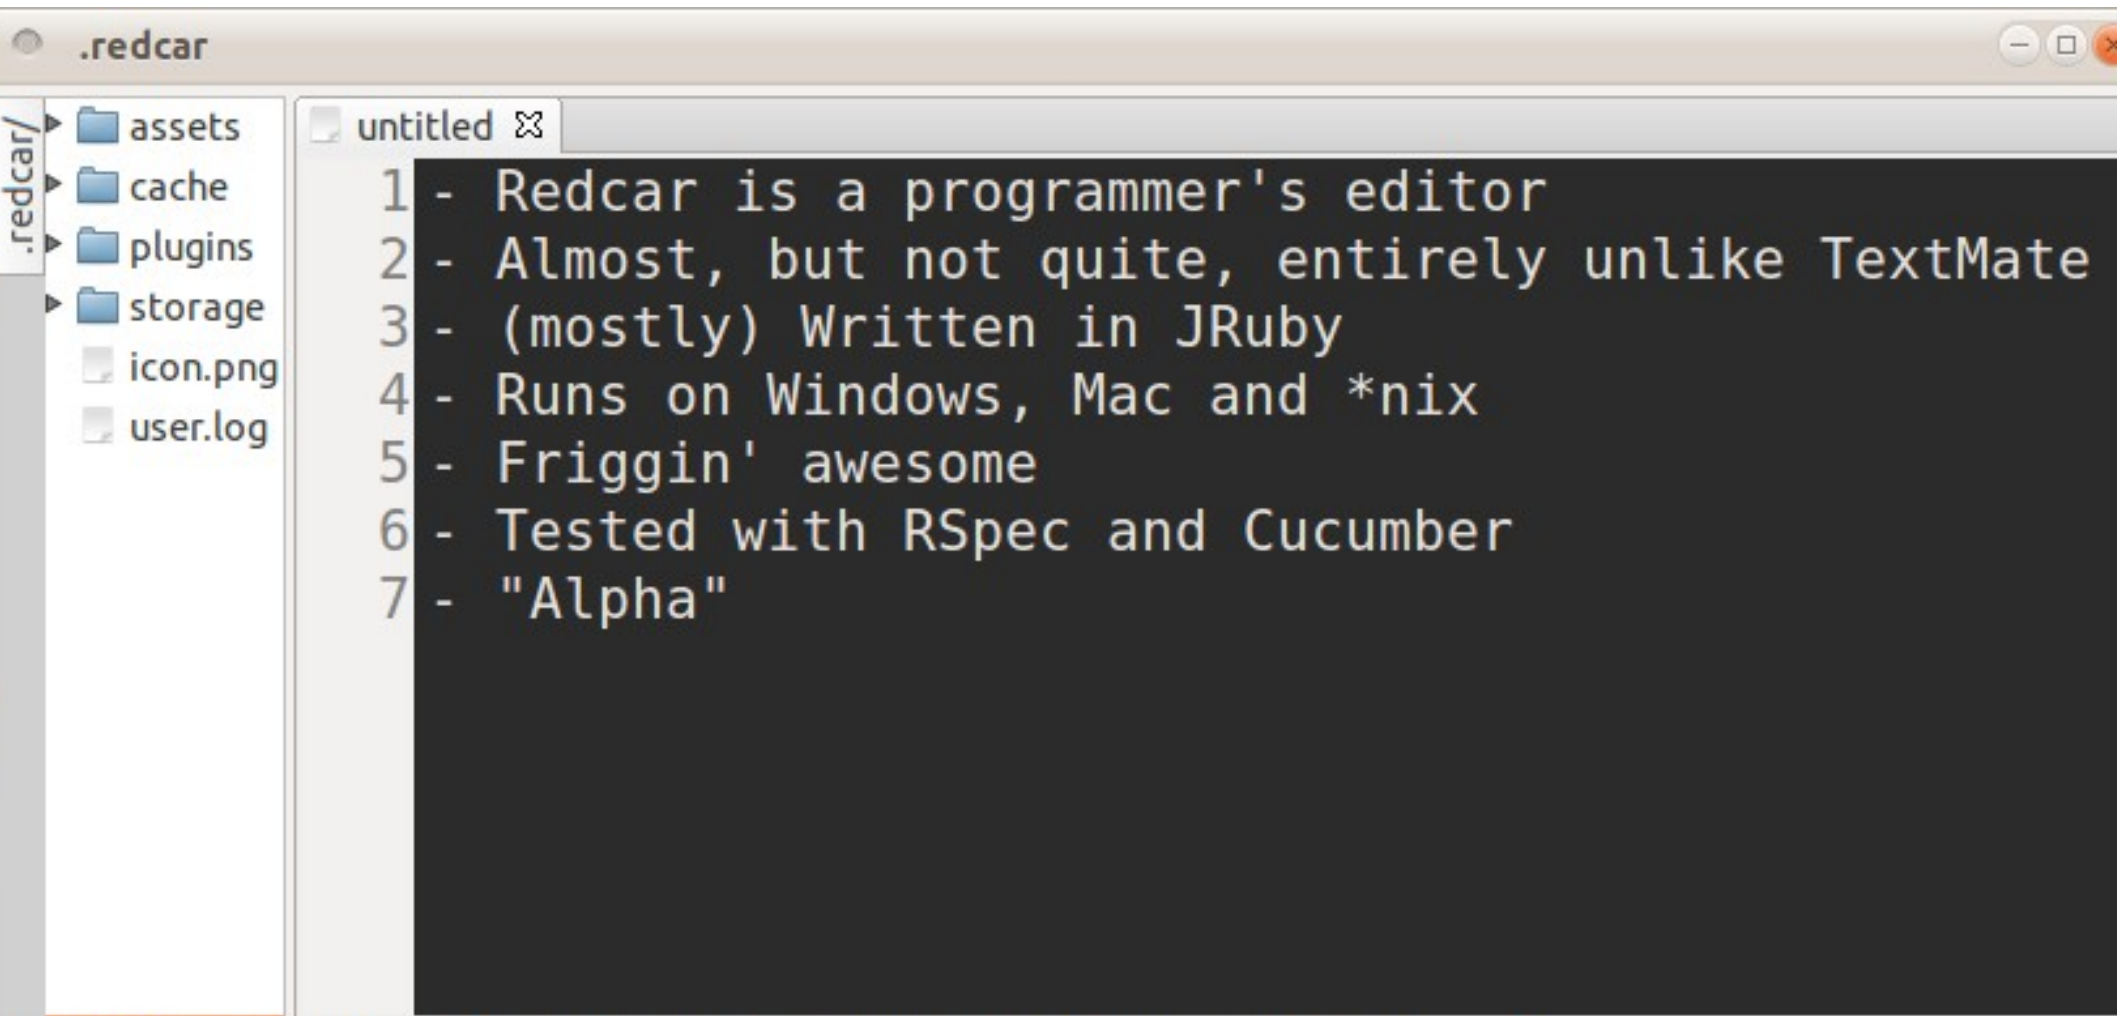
.redcar

.redcar/

assets
cache
plugins
storage
icon.png
user.log

untitled

1 - Redcar is a programmer's editor
2 - Almost, but not quite, entirely unlike TextMate
3 - (mostly) Written in JRuby
4 - Runs on Windows, Mac and *nix
5 - Friggin' awesome
6 - Tested with RSpec and Cucumber
7 - "Alpha"